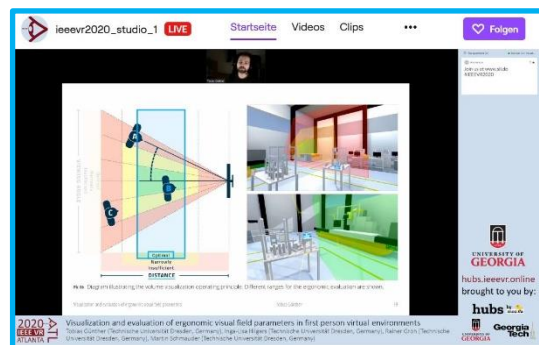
ieeevr2020_studio_1 LIVE Startseite Videos Clips ••• Folgen

Join at www.slido #IEEEVR2020

DISTANCE

Fig. 6: Diagram illustrating the volume visualization operating principle. Different ranges for the ergonomic evaluation are shown.

UNIVERSITY OF GEORGIA

hubs.ieeevr.online

brought to you by:

hubs by mozilla

UNIVERSITY OF GEORGIA Georgia Tech

2020 IEEE VR ATLANTA

Visualization and evaluation of ergonomic visual field parameters in first person virtual environments

Tobias Günther (Technische Universität Dresden, Germany), Inga-Lisa Hilgers (Technische Universität Dresden, Germany), Rainer Groh (Technische Universität Dresden, Germany), Martin Schmauder (Technische Universität Dresden, Germany)